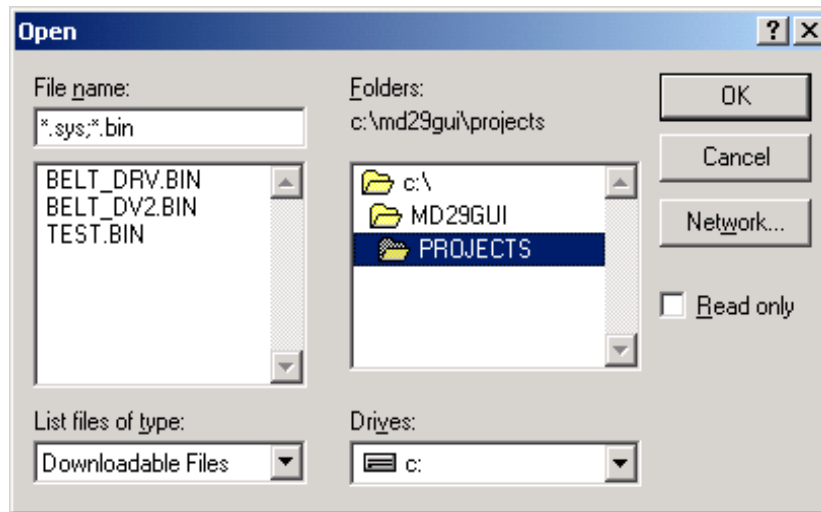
Open

? X

File name:

*.sys;*.bin

BELT_DRV.BIN
BELT_DV2.BIN
TEST.BIN

Folders:

c:\md29gui\projects

c:\
MD29GUI
PROJECTS

OK

Cancel

Network...

Read only

List files of type:

Downloadable Files

Drives:

c: